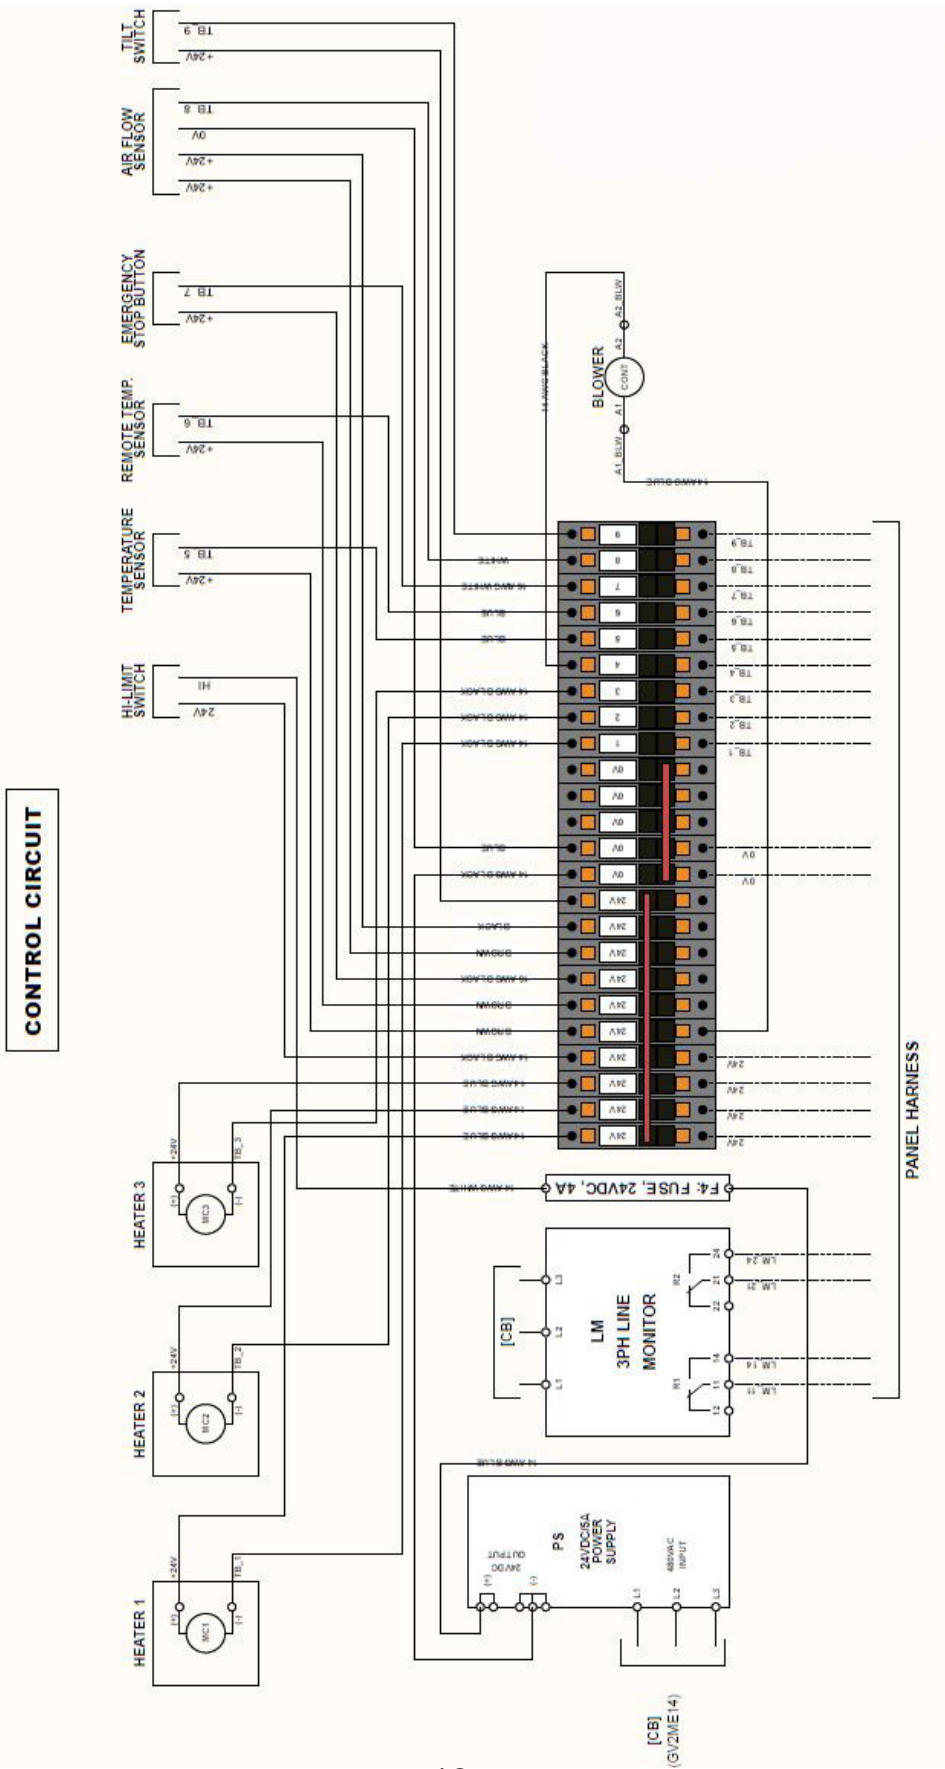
CONTROL CIRCUIT

TILT SWITCH
TB_9
+24V

AIR FLOW SENSOR
TB_8
0V
+24V
+24V

EMERGENCY STOP BUTTON
TB_7
+24V

REMOTE TEMP. SENSOR
TB_6
+24V

TEMPERATURE SENSOR
TB_5
+24V

HI-LIMIT SWITCH
HI
24V

BLOWER
A1 BLW
A1
CONT
A2
A2 BLW
14 AWG BLACK
14 AWG BLUE

WHITE
16 AWG WHITE
BLUE
BLUE
14 AWG BLACK
14 AWG BLACK
14 AWG BLACK
BLUE
14 AWG BLACK
BLACK
BROWN
16 AWG BLACK
BROWN
BROWN
14 AWG BLACK
14 AWG BLUE
14 AWG BLUE
14 AWG BLUE

9
8
7
6
5
4
3
2
1
0V
0V
0V
0V
0V
24V
24V
24V
24V
24V
24V
24V
24V
24V
24V

TB_9
TB_8
TB_7
TB_6
TB_5
TB_4
TB_3
TB_2
TB_1
0V
0V
24V
24V
24V
24V

PANEL HARNESS

HEATER 3
(+)
MC3
(-)
+24V
TB_3

HEATER 2
(+)
MC2
(-)
+24V
TB_2

HEATER 1
(+)
MC1
(-)
+24V
TB_1

14 AWG WHITE
F4: FUSE, 24VDC, 4A

[CB]
L1
L2
L3
LM
3PH LINE MONITOR
R1
R2
12
11
14
22
21
24
LM 11
LM 14
LM 21
LM 24

14 AWG BLUE
PS
24VDC/5A POWER SUPPLY
24VDC OUTPUT
(+)
(-)
480VAC INPUT
L1
L2
L3

[CB]
(GV2ME14)